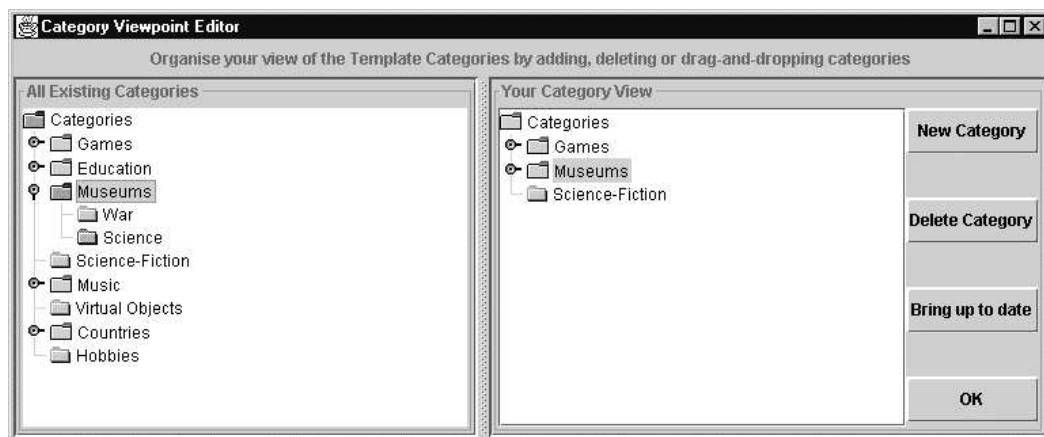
Category Viewpoint Editor

Organise your view of the Template Categories by adding, deleting or drag-and-dropping categories

All Existing Categories

Categories
Games
Education
Museums
War
Science
Science-Fiction
Music
Virtual Objects
Countries
Hobbies

Your Category View

Categories
Games
Museums
Science-Fiction

New Category

Delete Category

Bring up to date

OK